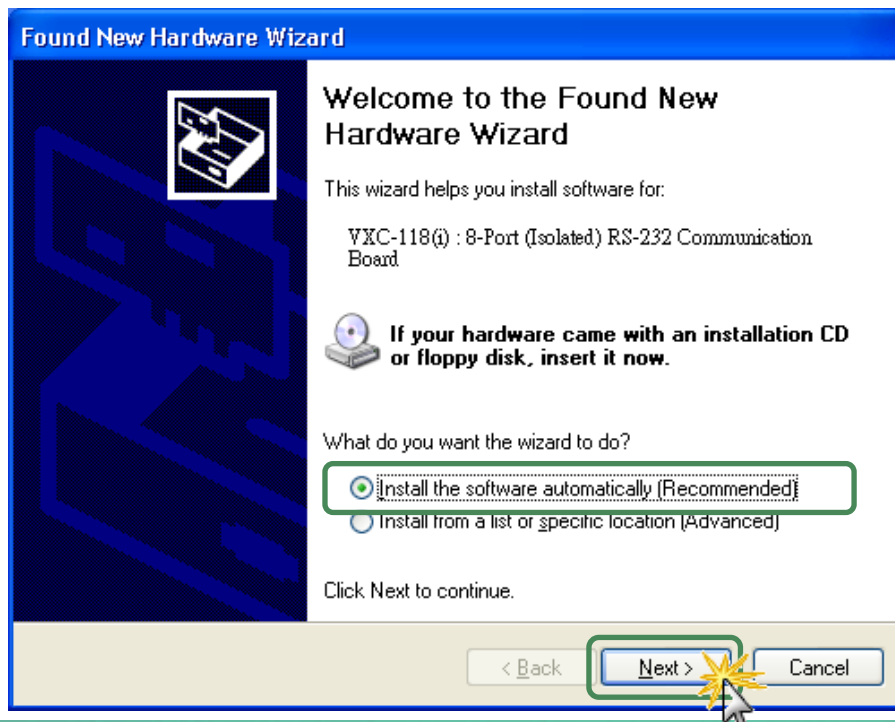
Found New Hardware Wizard

Welcome to the Found New Hardware Wizard

This wizard helps you install software for:

VXC-118(i) : 8-Port (Isolated) RS-232 Communication Board

If your hardware came with an installation CD or floppy disk, insert it now.

What do you want the wizard to do?

Install the software automatically (Recommended)

Install from a list or specific location (Advanced)

Click Next to continue.

< Back Next > Cancel